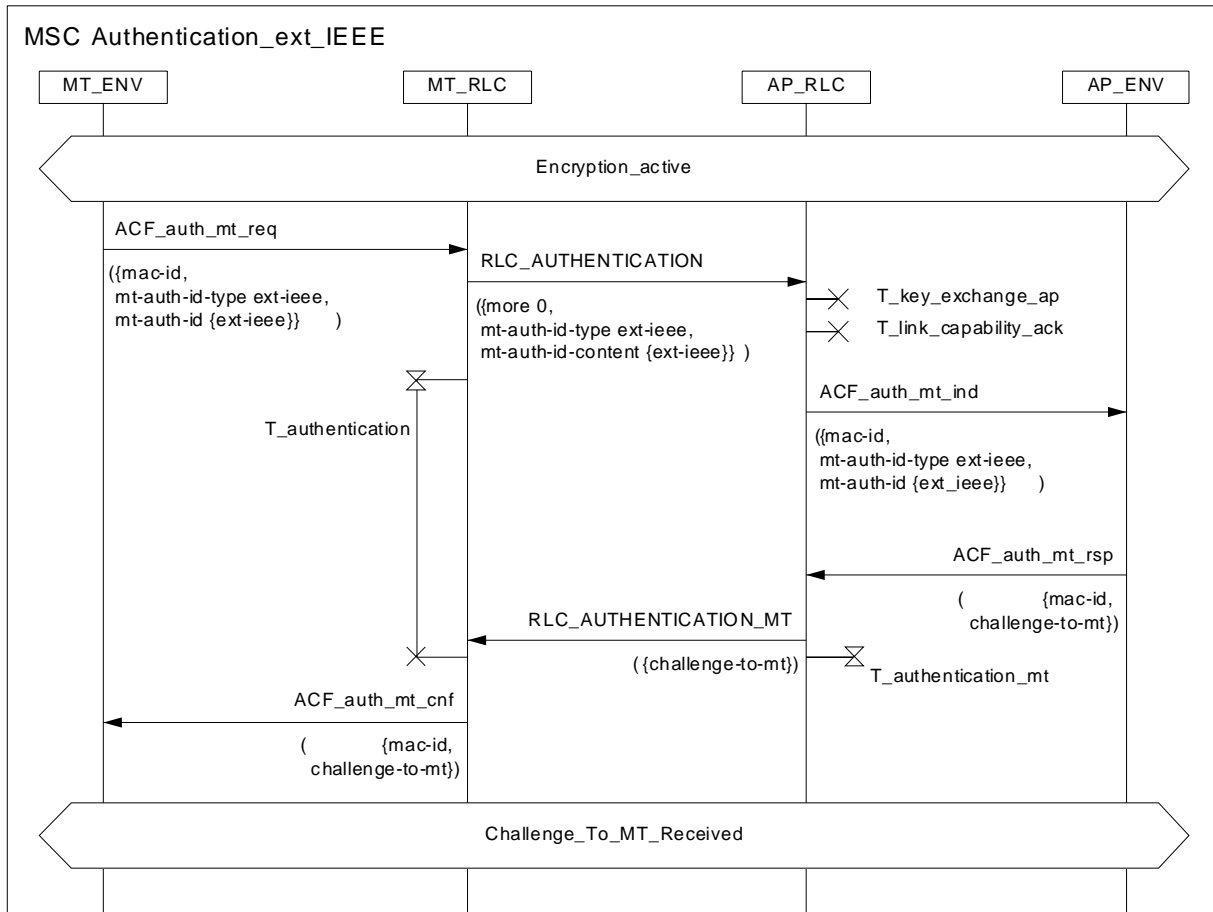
MSC Authentication_ext_IEEE

MT_ENV

MT_RLC

AP_RLC

AP_ENV

Encryption_active

ACF_auth_mt_req

({mac-id, mt-auth-id-type ext-ieee, mt-auth-id {ext-ieee}} )

RLC_AUTHENTICATION

({more 0, mt-auth-id-type ext-ieee, mt-auth-id-content {ext-ieee}} )

T_key_exchange_ap

T_link_capability_ack

T_authentication

ACF_auth_mt_ind

({mac-id, mt-auth-id-type ext-ieee, mt-auth-id {ext_ieee}} )

ACF_auth_mt_rsp

( {mac-id, challenge-to-mt})

RLC_AUTHENTICATION_MT

( {challenge-to-mt})

T_authentication_mt

ACF_auth_mt_cnf

( {mac-id, challenge-to-mt})

Challenge_To_MT_Received